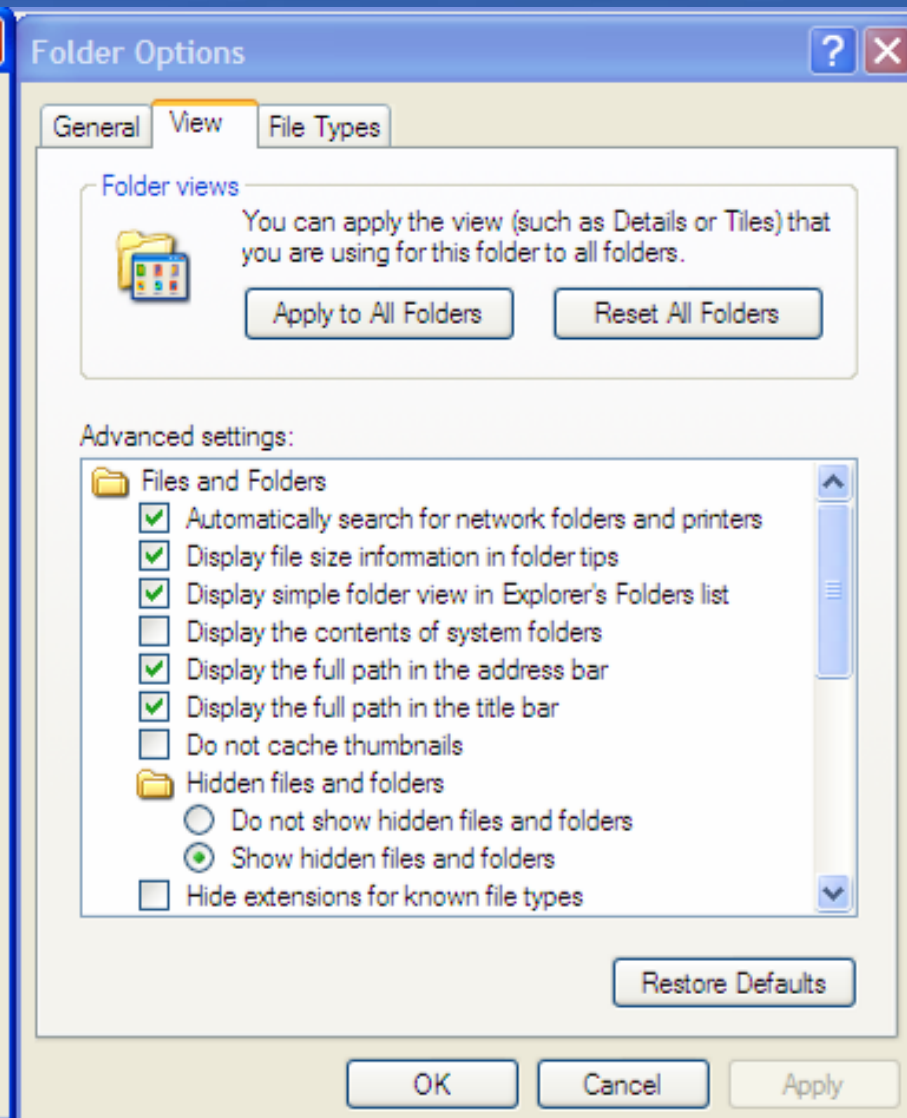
Folder Options

General View File Types

Folder views
You can apply the view (such as Details or Tiles) that you are using for this folder to all folders.

Apply to All Folders
Reset All Folders

Advanced settings:

Files and Folders
Automatically search for network folders and printers
Display file size information in folder tips
Display simple folder view in Explorer's Folders list
Display the contents of system folders
Display the full path in the address bar
Display the full path in the title bar
Do not cache thumbnails
Hidden files and folders
Do not show hidden files and folders
Show hidden files and folders
Hide extensions for known file types

Restore Defaults

OK
Cancel
Apply